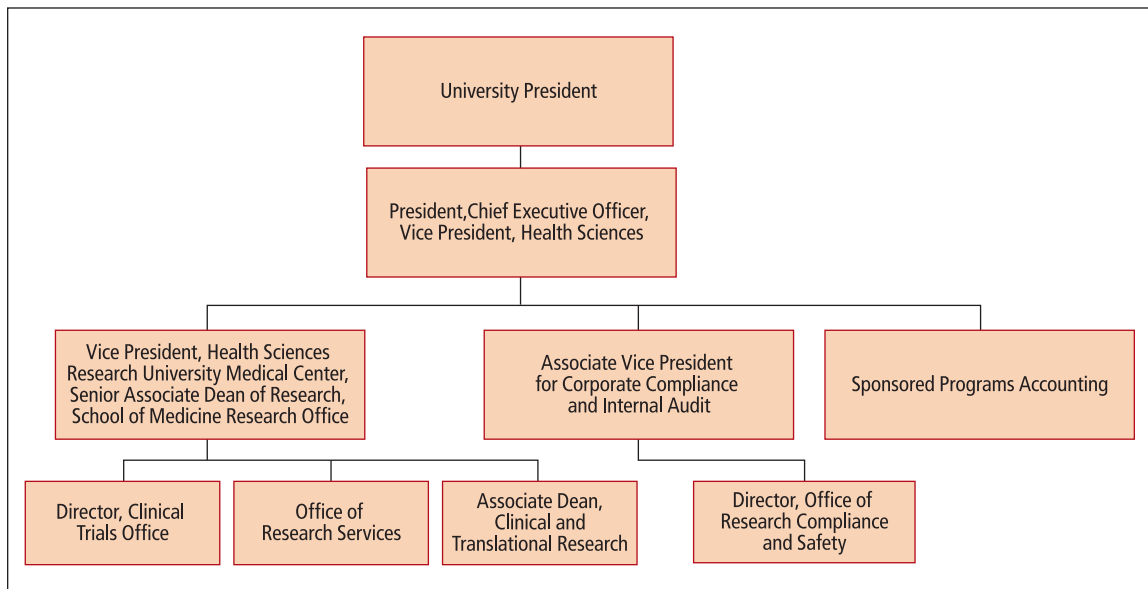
University President

President,Chief Executive Officer, Vice President, Health Sciences

Vice President, Health Sciences Research University Medical Center, Senior Associate Dean of Research, School of Medicine Research Office

Associate Vice President for Corporate Compliance and Internal Audit

Sponsored Programs Accounting

Director, Clinical Trials Office

Office of Research Services

Associate Dean, Clinical and Translational Research

Director, Office of Research Compliance and Safety